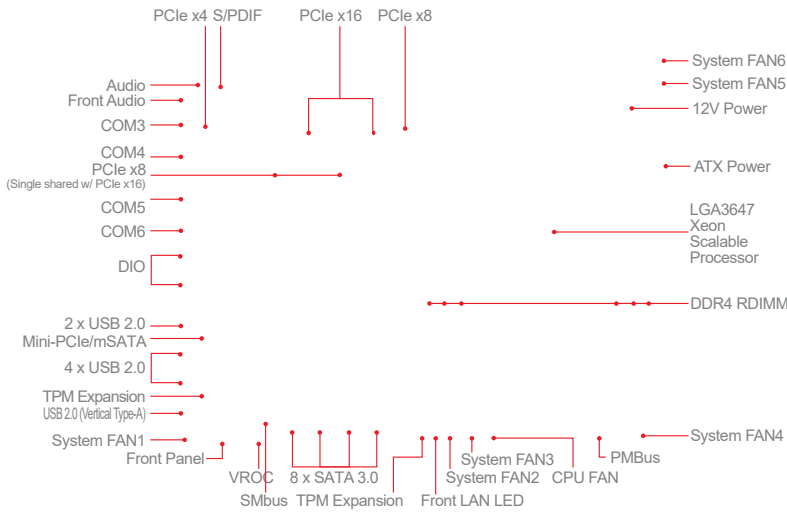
PCIe x4 S/PDIF
PCIe x16
PCIe x8
Audio
Front Audio
COM3
COM4
PCIe x8
(Single shared w/ PCIe x16)
COM5
COM6
DIO
2 x USB 2.0
Mini-PCIe/mSATA
4 x USB 2.0
TPM Expansion
USB 2.0 (Vertical Type-A)
System FAN1
Front Panel
VROC
SMbus
8 x SATA 3.0
TPM Expansion
Front LAN LED
System FAN3
System FAN2
CPU FAN
PMBus
System FAN4
System FAN6
System FAN5
12V Power
ATX Power
LGA3647
Xeon
Scalable
Processor
DDR4 RDIMM